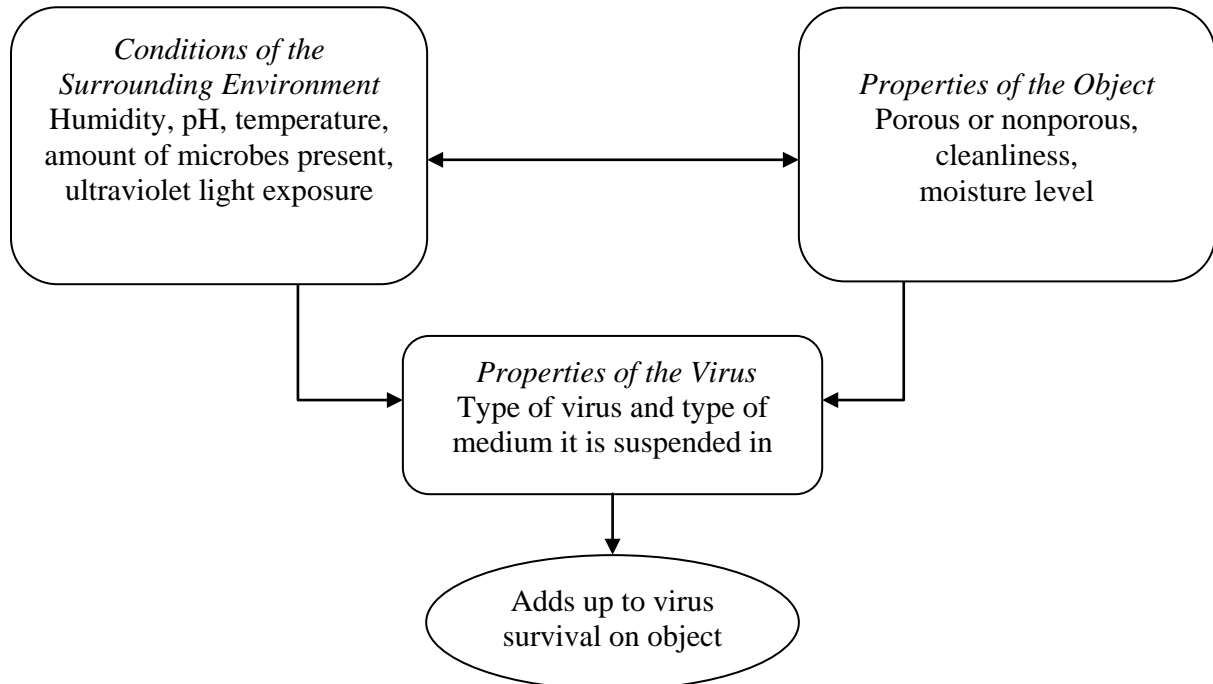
Conditions of the Surrounding Environment
Humidity, pH, temperature, amount of microbes present, ultraviolet light exposure

Properties of the Object
Porous or nonporous, cleanliness, moisture level

Properties of the Virus
Type of virus and type of medium it is suspended in

Adds up to virus survival on object